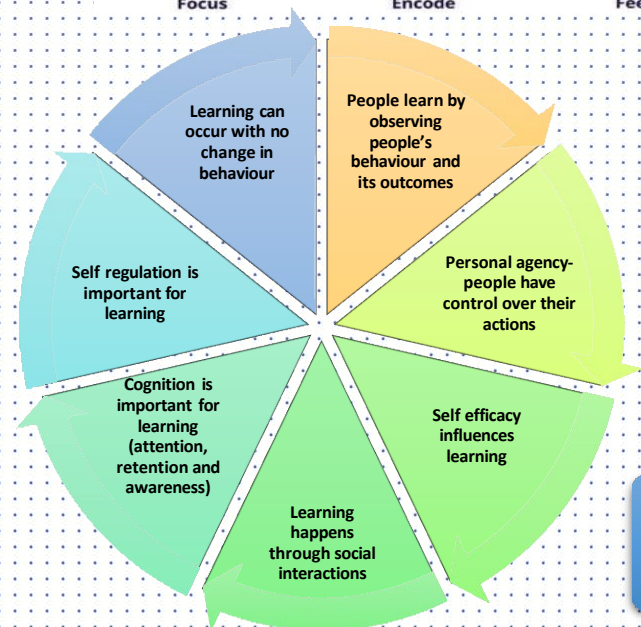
Focus

Encode

Fe

People learn by observing people's behaviour and its outcomes

Personal agency- people have control over their actions

Self efficacy influences learning

Learning happens through social interactions

Cognition is important for learning (attention, retention and awareness)

Self regulation is important for learning

Learning can occur with no change in behaviour